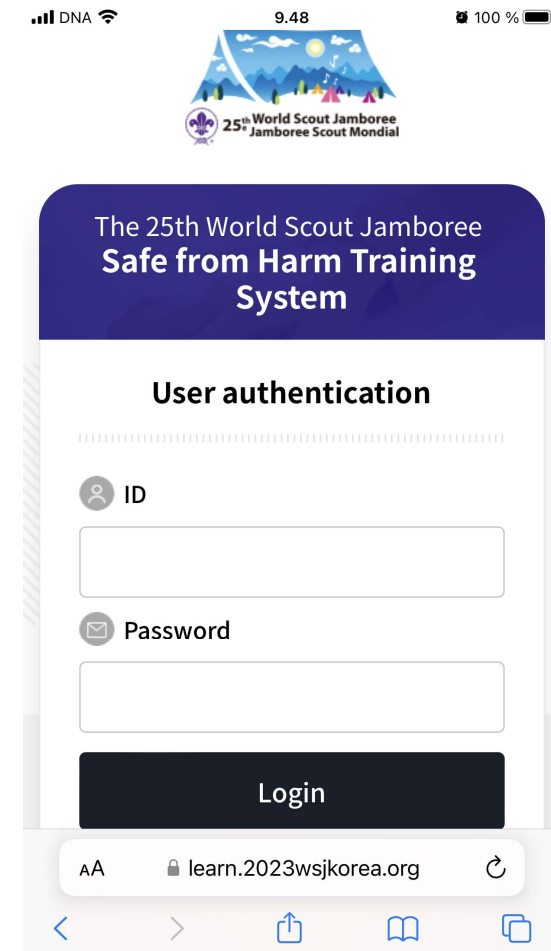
DNA 9.48 100 %

$25^{th}$ World Scout Jamboree
$25^{e}$ Jamboree Scout Mondial

The 25th World Scout Jamboree
Safe from Harm Training System

User authentication

ID

Password

Login

AA learn.2023wsjkorea.org